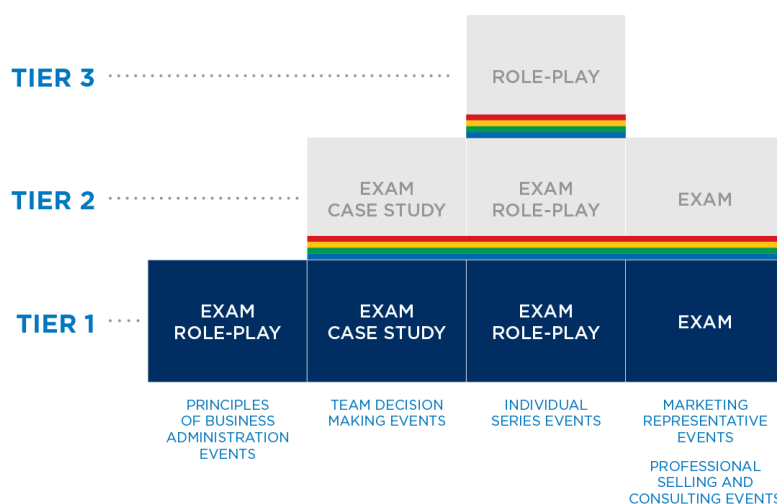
TIER 3

ROLE-PLAY

TIER 2

EXAM
CASE STUDY

EXAM
ROLE-PLAY

EXAM

TIER 1

EXAM
ROLE-PLAY

EXAM
CASE STUDY

EXAM
ROLE-PLAY

EXAM

PRINCIPLES OF BUSINESS ADMINISTRATION EVENTS

TEAM DECISION MAKING EVENTS

INDIVIDUAL SERIES EVENTS

MARKETING REPRESENTATIVE EVENTS

PROFESSIONAL SELLING AND CONSULTING EVENTS